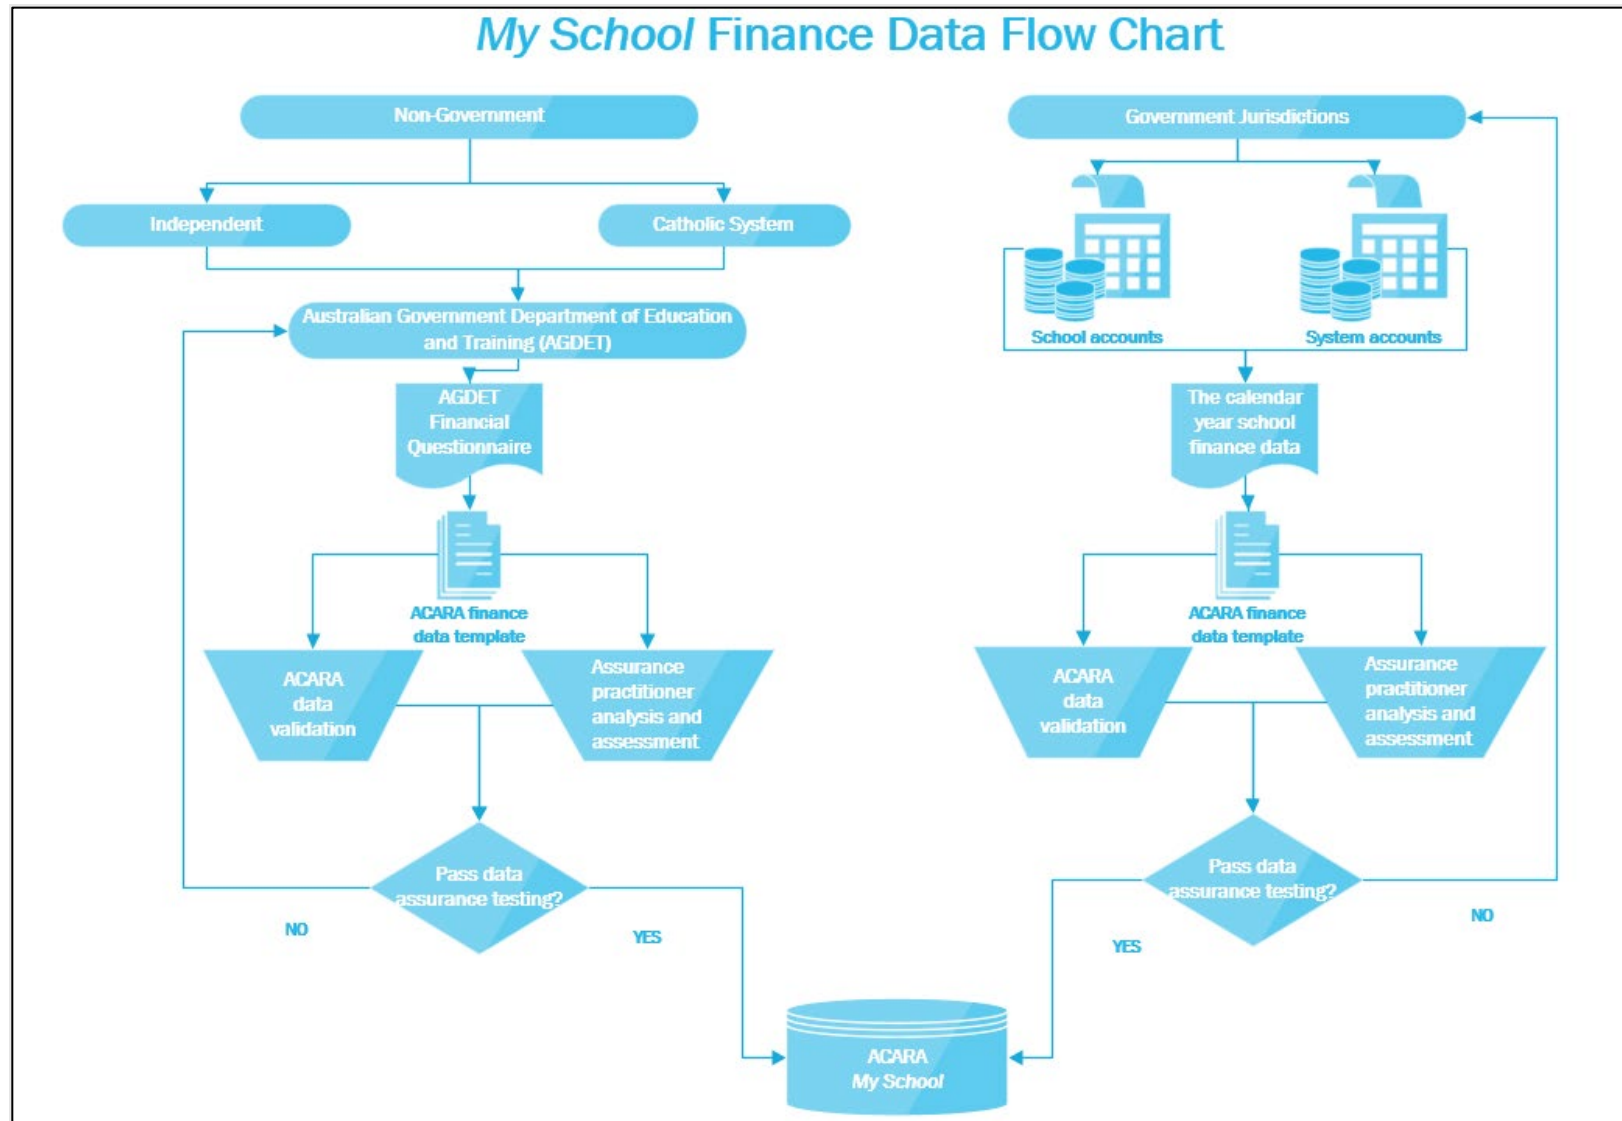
My School Finance Data Flow Chart

Non-Government

Independent

Catholic System

Australian Government Department of Education and Training (AGDET)

AGDET Financial Questionnaire

ACARA finance data template

ACARA data validation

Assurance practitioner analysis and assessment

Pass data assurance testing?

NO

YES

Government Jurisdictions

School accounts

System accounts

The calendar year school finance data

ACARA finance data template

ACARA data validation

Assurance practitioner analysis and assessment

Pass data assurance testing?

YES

NO

ACARA My School